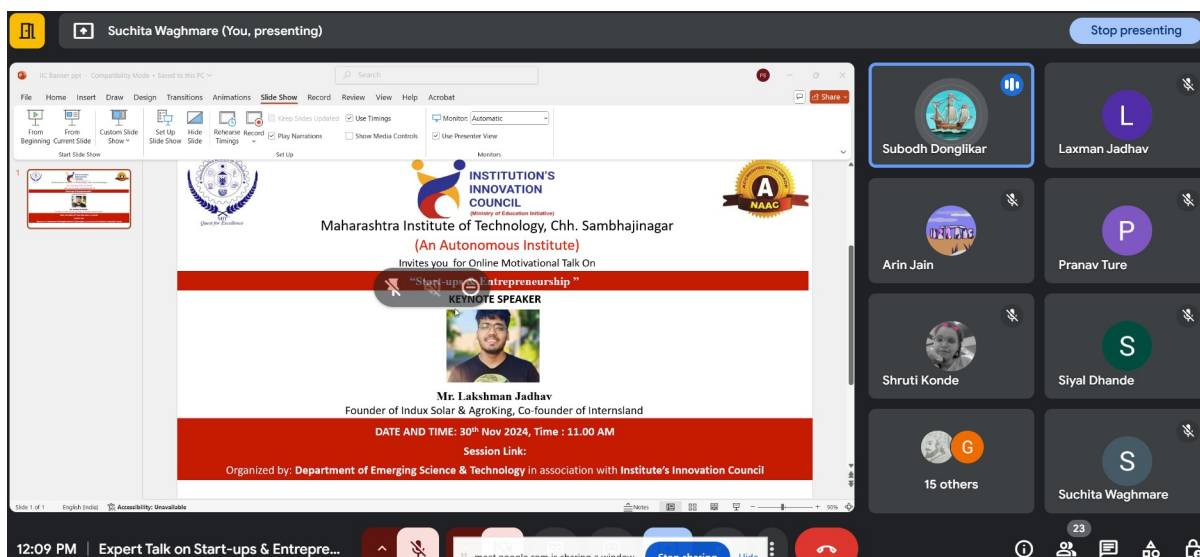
Suchita Waghmare (You, presenting)

Stop presenting

IIC Banner.ppt - Compatibility Mode • Saved to this PC

Search

File Home Insert Draw Design Transitions Animations Slide Show Record Review View Help Acrobat

Share

From Beginning From Current Slide Custom Slide Show Start Slide Show

Set Up Slide Show Hide Slide Rehearse Timings Record Keep Slides Updated Use Timings Play Narrations Show Media Controls Set Up

Monitor: Automatic Use Presenter View Monitors

1

Quest for Excellence

INSTITUTION'S INNOVATION COUNCIL (Ministry of Education Initiative)

A NAAC

Maharashtra Institute of Technology, Chh. Sambhajinagar

(An Autonomous Institute)

Invites you for Online Motivational Talk On

"Start-ups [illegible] Entrepreneurship"

KEYNOTE SPEAKER

Mr. Lakshman Jadhav

Founder of Indux Solar & AgroKing, Co-founder of Internsland

DATE AND TIME: 30$^{th}$ Nov 2024, Time : 11.00 AM

Session Link:

Organized by: Department of Emerging Science & Technology in association with Institute's Innovation Council

Slide 1 of 1 English (India) Accessibility: Unavailable Notes 90%

Subodh Donglikar

Laxman Jadhav

Arin Jain

Pranav Ture

Shruti Konde

Siyal Dhande

15 others

Suchita Waghmare

12:09 PM | Expert Talk on Start-ups & Entrepre...

meet.google.com is sharing a window. Stop sharing Hide

23